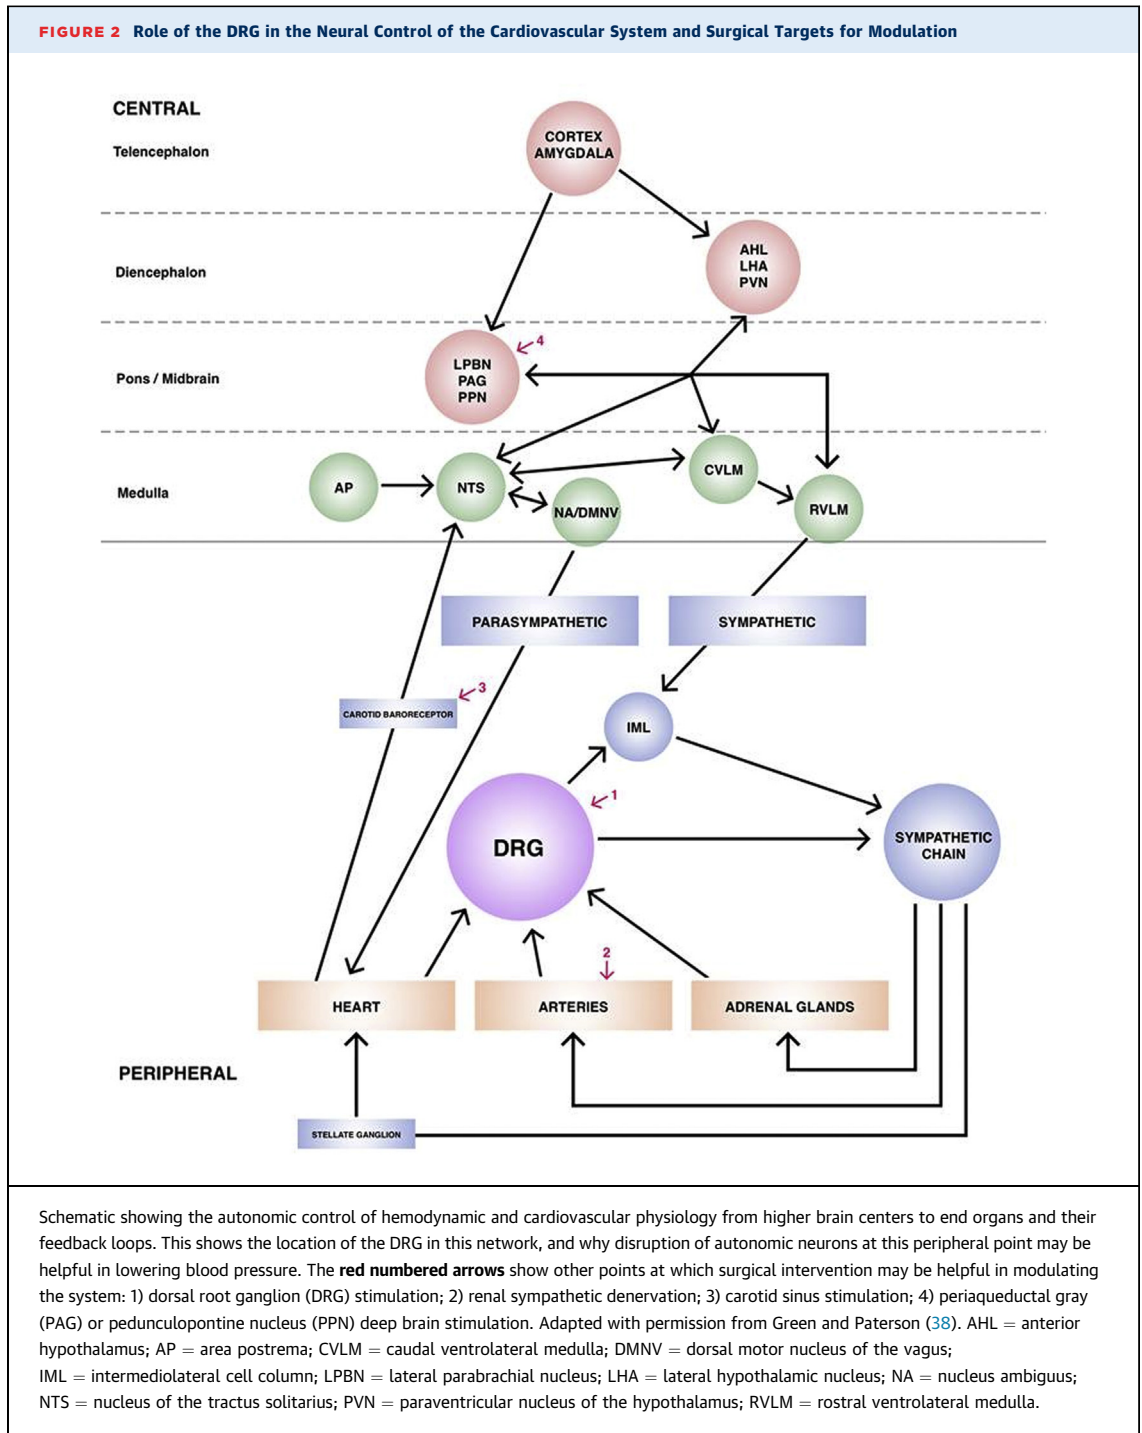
FIGURE 2 Role of the DRG in the Neural Control of the Cardiovascular System and Surgical Targets for Modulation

CENTRAL

Telencephalon

CORTEX AMYGDALA

Diencephalon

AHL LHA PVN

Pons / Midbrain

LPBN PAG PPN

4

Medulla

AP

NTS

NA/DMNV

CVLM

RVLM

PARASYMPATHETIC

SYMPATHETIC

CAROTID BARORECEPTOR

3

IML

1

DRG

SYMPATHETIC CHAIN

2

HEART

ARTERIES

ADRENAL GLANDS

PERIPHERAL

STELLATE GANGLION

Schematic showing the autonomic control of hemodynamic and cardiovascular physiology from higher brain centers to end organs and their feedback loops. This shows the location of the DRG in this network, and why disruption of autonomic neurons at this peripheral point may be helpful in lowering blood pressure. The **red numbered arrows** show other points at which surgical intervention may be helpful in modulating the system: 1) dorsal root ganglion (DRG) stimulation; 2) renal sympathetic denervation; 3) carotid sinus stimulation; 4) periaqueductal gray (PAG) or pedunculopontine nucleus (PPN) deep brain stimulation. Adapted with permission from Green and Paterson (38). AHL = anterior hypothalamus; AP = area postrema; CVLM = caudal ventrolateral medulla; DMNV = dorsal motor nucleus of the vagus; IML = intermediolateral cell column; LPBN = lateral parabrachial nucleus; LHA = lateral hypothalamic nucleus; NA = nucleus ambiguus; NTS = nucleus of the tractus solitarius; PVN = paraventricular nucleus of the hypothalamus; RVLM = rostral ventrolateral medulla.